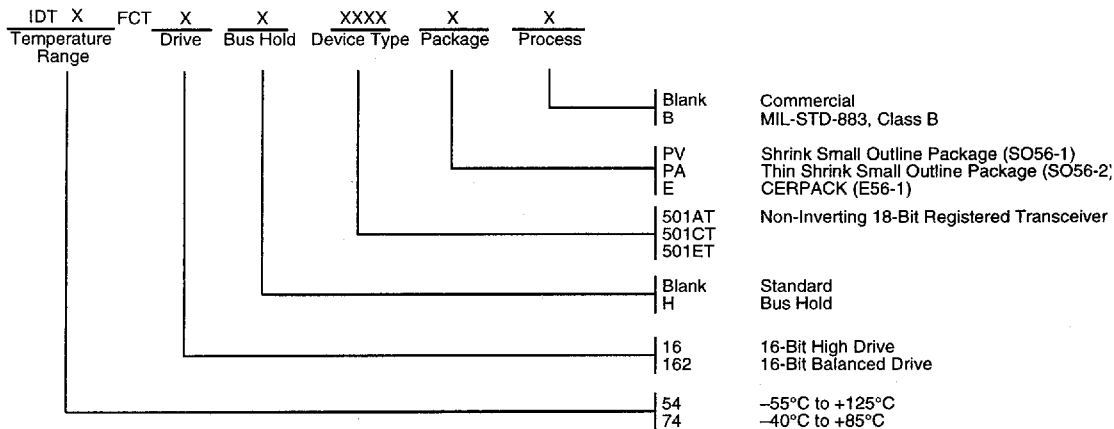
IDT X FCT X X XXXX X X
Temperature Range Drive Bus Hold Device Type Package Process

Blank Commercial
B MIL-STD-883, Class B

PV Shrink Small Outline Package (SO56-1)
PA Thin Shrink Small Outline Package (SO56-2)
E CERPACK (E56-1)

501AT Non-Inverting 18-Bit Registered Transceiver
501CT
501ET

Blank Standard
H Bus Hold

16 16-Bit High Drive
162 16-Bit Balanced Drive

54 –55°C to +125°C
74 –40°C to +85°C